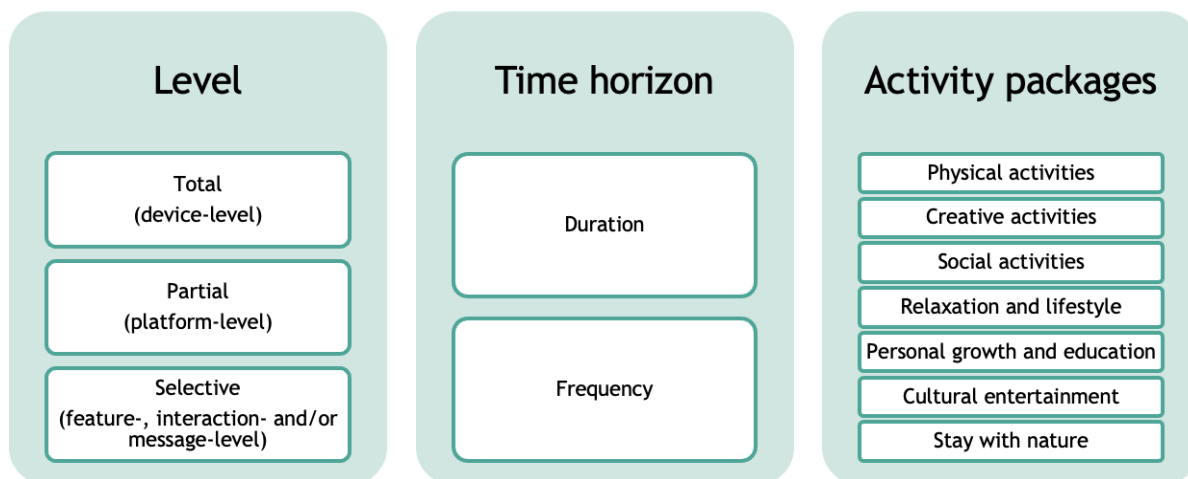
Level

Total
(device-level)

Partial
(platform-level)

Selective
(feature-, interaction- and/or message-level)

Time horizon

Duration

Frequency

Activity packages

Physical activities

Creative activities

Social activities

Relaxation and lifestyle

Personal growth and education

Cultural entertainment

Stay with nature